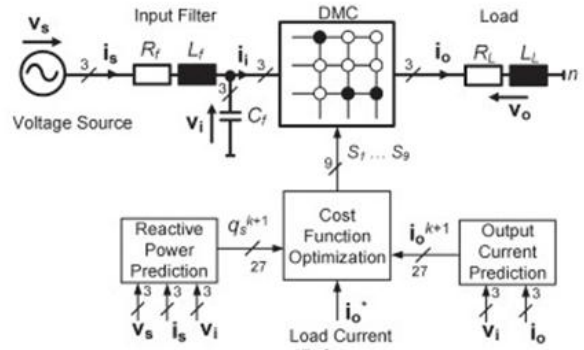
$\mathbf{v_s}$

Input Filter

DMC

Load

$\mathbf{i_s}$

3

$R_f$

$L_f$

$\mathbf{i_i}$

3

3

$\mathbf{i_o}$

$R_L$

$L_L$

$n$

Voltage Source

3

$\mathbf{v_i}$

$C_f$

$\mathbf{v_o}$

9

$S_1 \dots S_9$

Reactive Power Prediction

$q_s^{k+1}$

27

Cost Function Optimization

$\mathbf{i_o}^{k+1}$

27

Output Current Prediction

3

3

3

$\mathbf{v_s}$

$\mathbf{i_s}$

$\mathbf{v_i}$

$\mathbf{i_o}^*$

Load Current

3

3

$\mathbf{v_i}$

$\mathbf{i_o}$